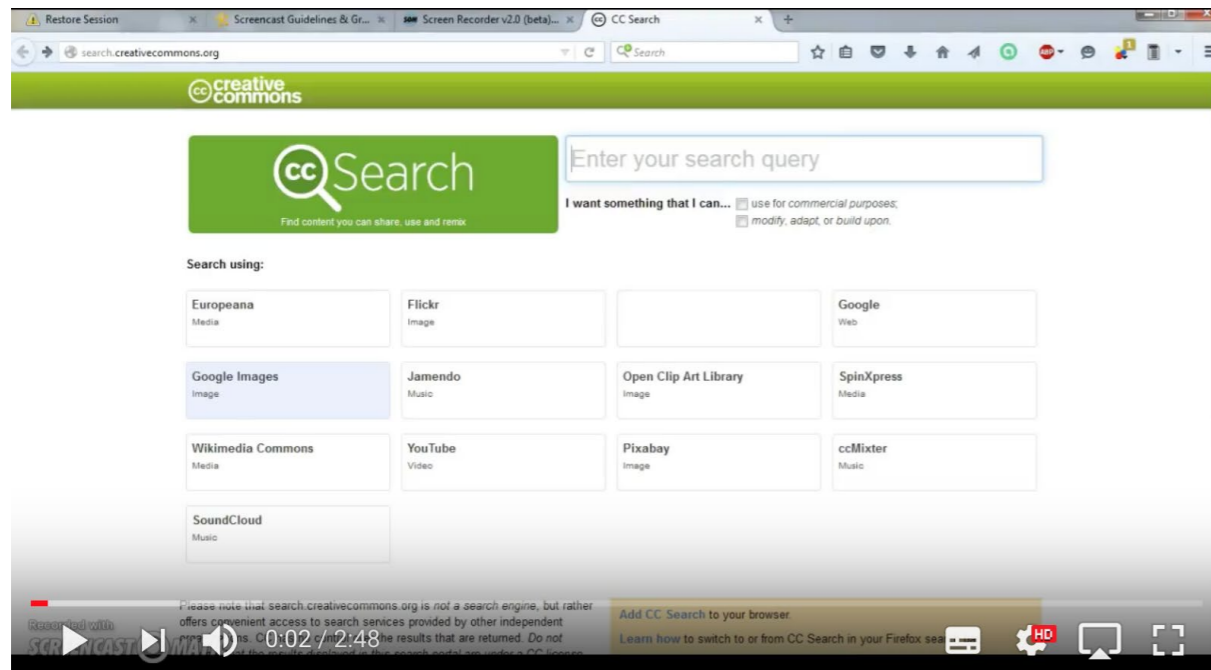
Restore Session | Screencast Guidelines & Gr... | Screen Recorder v2.0 (beta)... | CC Search

search.creativecommons.org

Search

creative commons

Search

Find content you can share, use and remix

Enter your search query

I want something that I can... use for commercial purposes; modify, adapt, or build upon.

Search using:

| Europeana Media | Flickr Image | | Google Web |
|---|---|---|---|
| Google Images Image | Jamendo Music | Open Clip Art Library Image | SpinXpress Media |
| Wikimedia Commons Media | YouTube Video | Pixabay Image | ccMixter Music |
| SoundCloud Music | | | |

Please note that search.creativecommons.org is not a search engine, but rather offers convenient access to search services provided by other independent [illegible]ns. C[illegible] the results that are returned. Do not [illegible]

Add CC Search to your browser.

Learn how to switch to or from CC Search in your Firefox sea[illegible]

Recorded with SCREENCAST-O-MATIC

0:02 / 2:48

HD